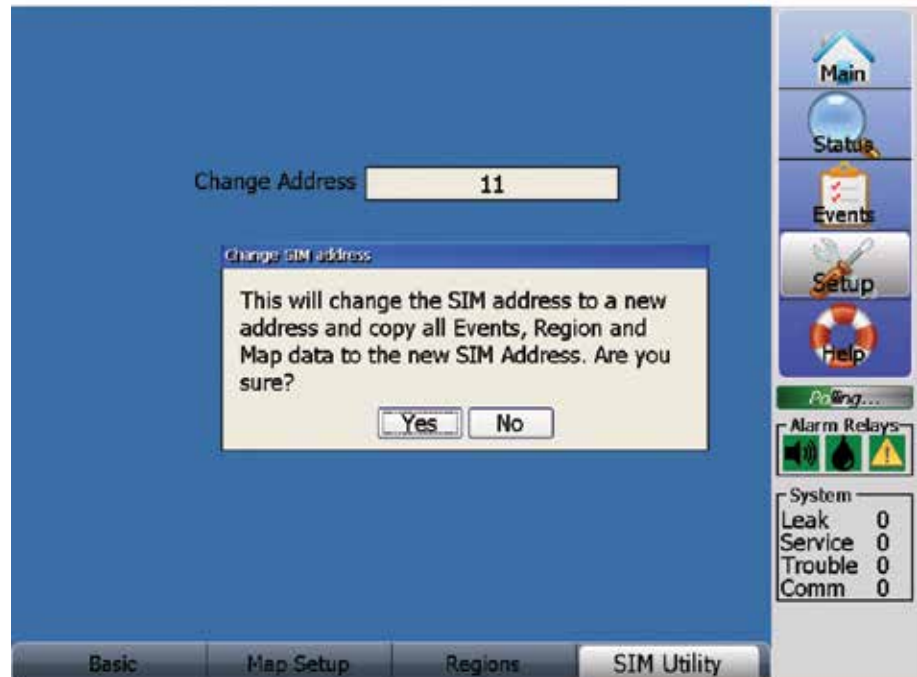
Change Address 11

Change SIM address

This will change the SIM address to a new address and copy all Events, Region and Map data to the new SIM Address. Are you sure?

Yes No

Main
Status
Events
Setup
Help

Polling...

Alarm Relays

System
Leak 0
Service 0
Trouble 0
Comm 0

Basic
Map Setup
Regions
SIM Utility